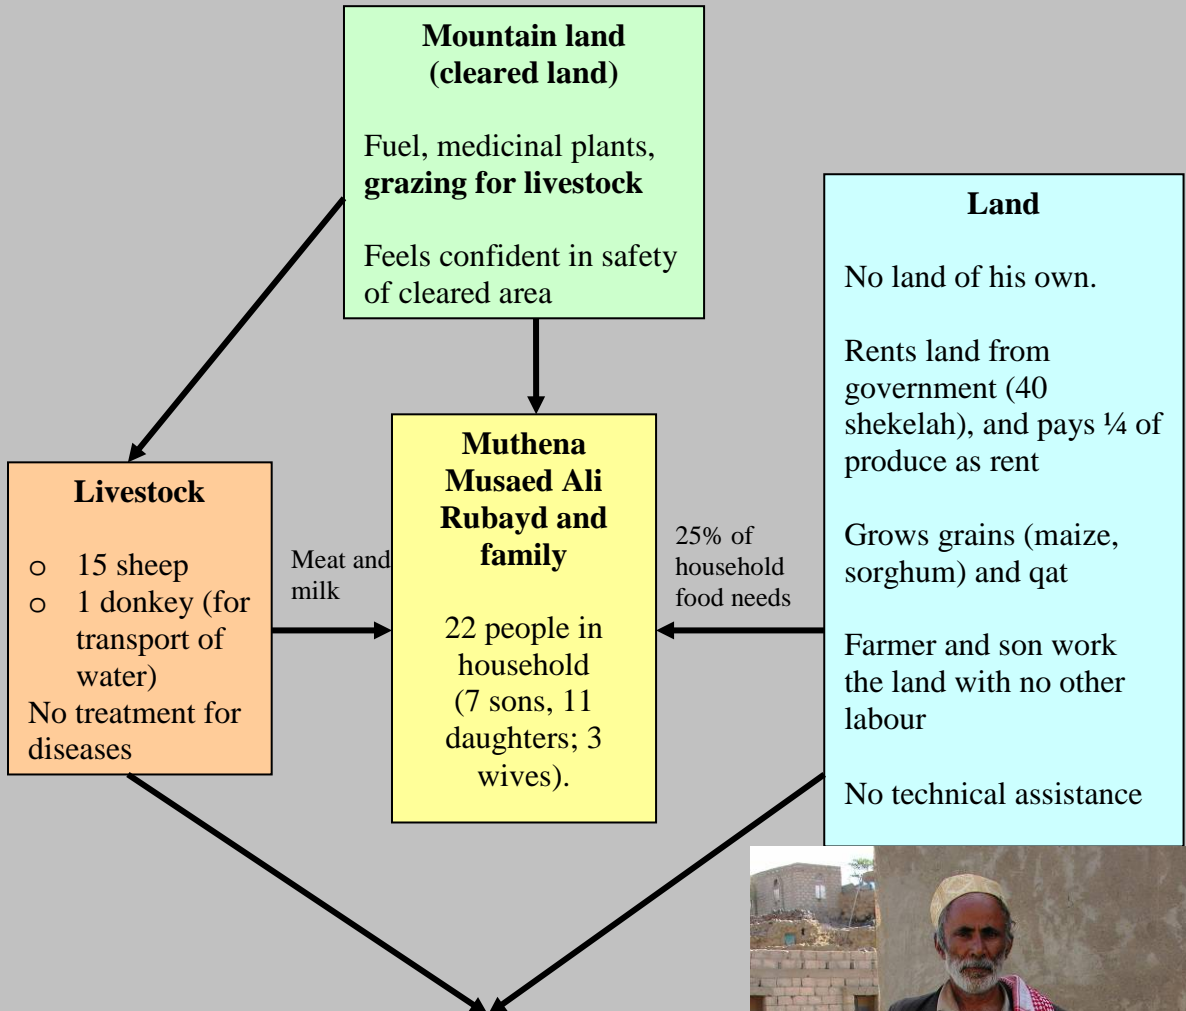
**Mountain land (cleared land)**

Fuel, medicinal plants, **grazing for livestock**

Feels confident in safety of cleared area

**Land**

No land of his own.

Rents land from government (40 shekelah), and pays ¼ of produce as rent

Grows grains (maize, sorghum) and qat

Farmer and son work the land with no other labour

No technical assistance

**Livestock**

- 15 sheep
- 1 donkey (for transport of water)

No treatment for diseases

Meat and milk

**Muthena Musaed Ali Rubayd and family**

22 people in household (7 sons, 11 daughters; 3 wives).

25% of household food needs